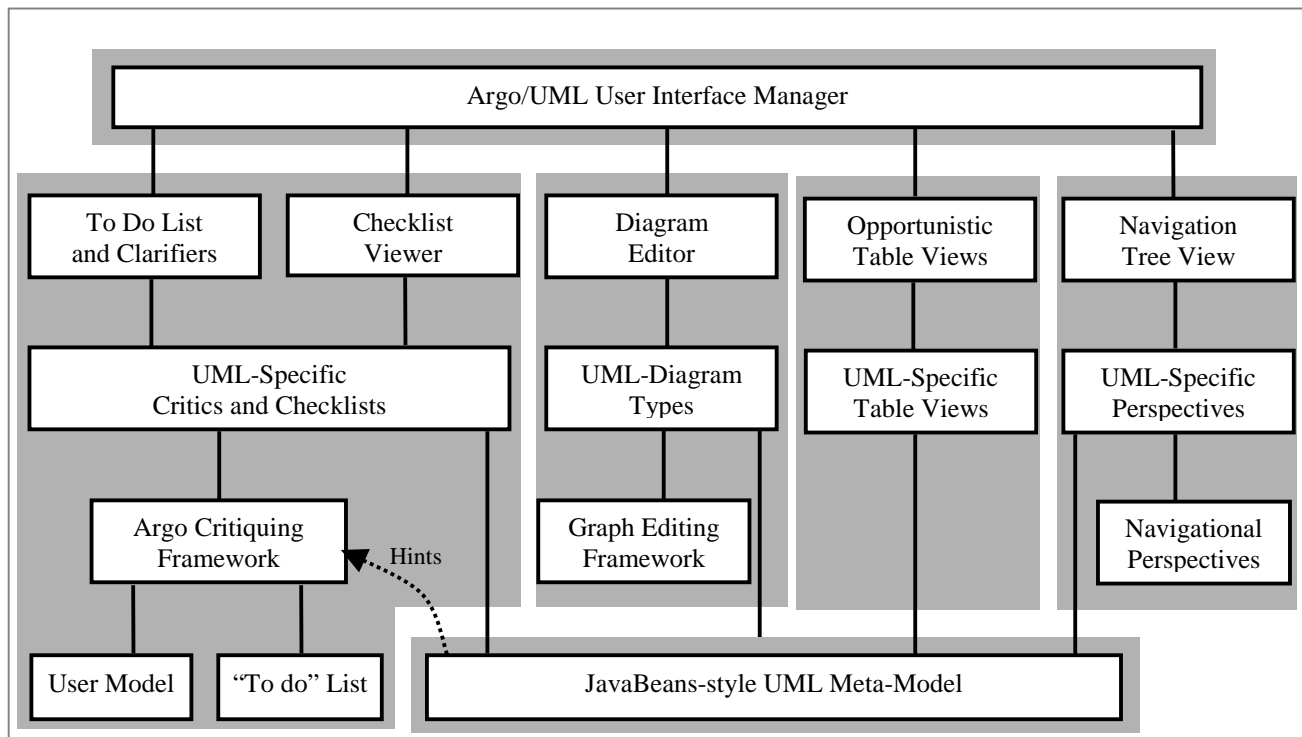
Argo/UML User Interface Manager

To Do List and Clarifiers

Checklist Viewer

UML-Specific Critics and Checklists

Argo Critiquing Framework

Hints

User Model

"To do" List

Diagram Editor

UML-Diagram Types

Graph Editing Framework

Opportunistic Table Views

UML-Specific Table Views

Navigation Tree View

UML-Specific Perspectives

Navigational Perspectives

JavaBeans-style UML Meta-Model